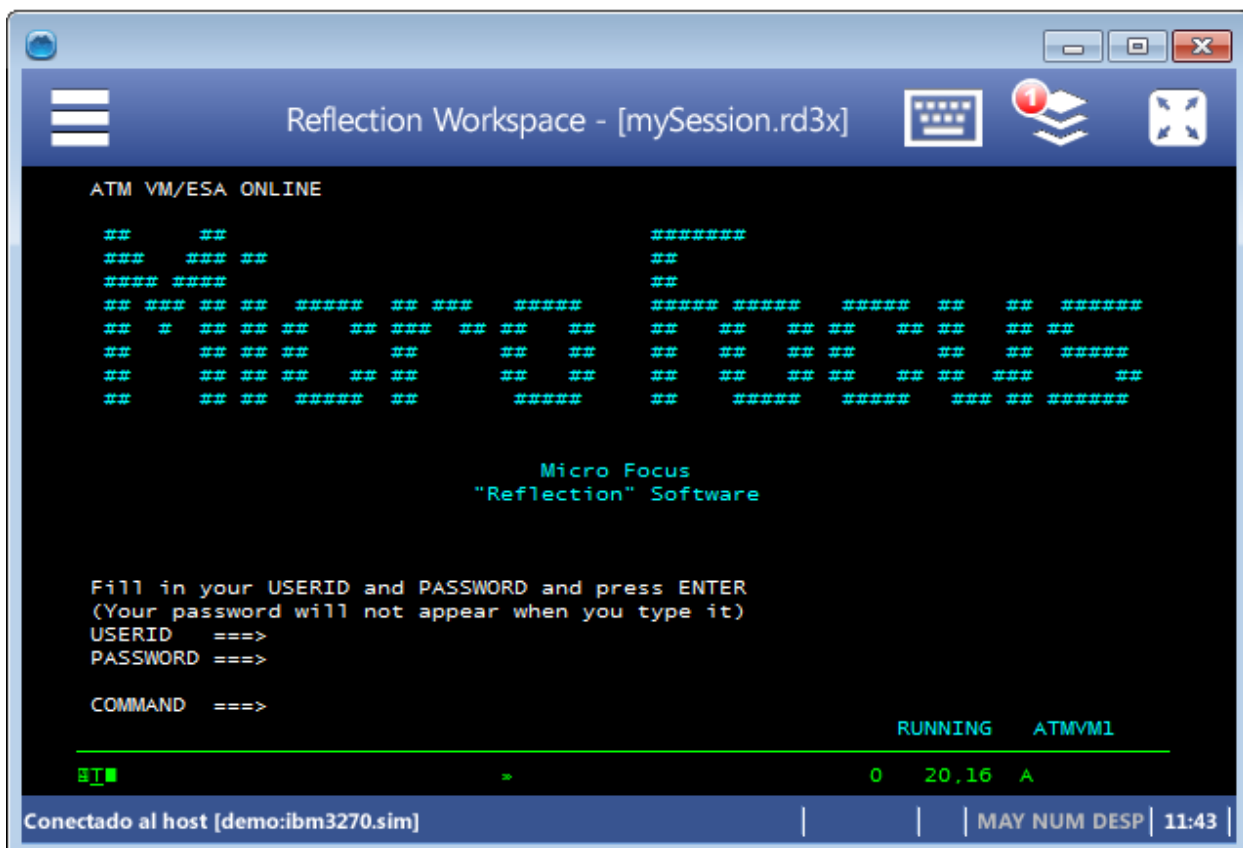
Reflection Workspace - [mySession.rd3x]

1

ATM VM/ESA ONLINE

Micro Focus
"Reflection" Software

Fill in your USERID and PASSWORD and press ENTER
(Your password will not appear when you type it)
USERID ===>
PASSWORD ===>

COMMAND ===>

RUNNING ATMVM1

4T » 0 20,16 A

Conectado al host [demo:ibm3270.sim] MAY NUM DESP 11:43